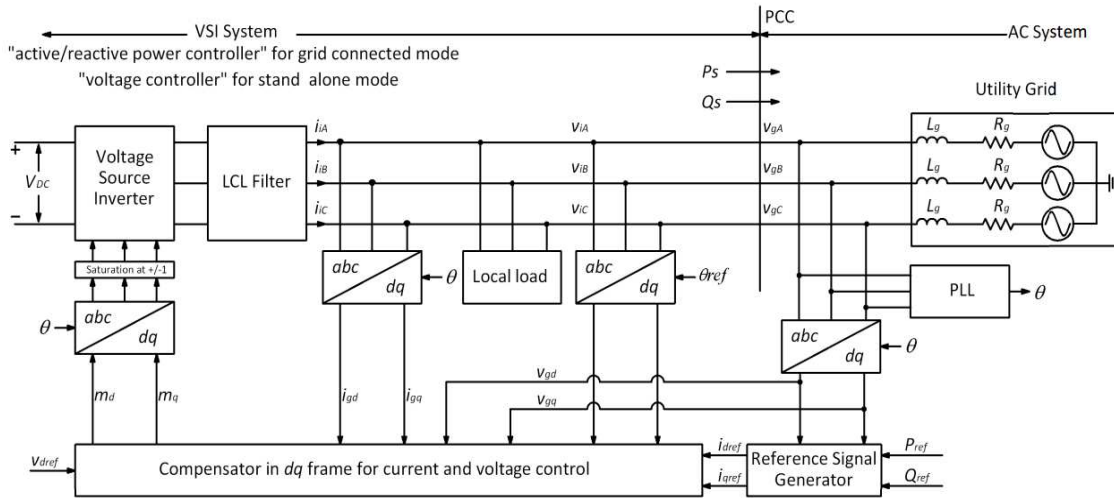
VSI System
"active/reactive power controller" for grid connected mode
"voltage controller" for stand alone mode

PCC
AC System

$P_S$
$Q_S$

Utility Grid

+
$V_{DC}$
–

Voltage Source Inverter

LCL Filter

$i_{iA}$
$i_{iB}$
$i_{iC}$

$v_{iA}$
$v_{iB}$
$v_{iC}$

$v_{gA}$
$v_{gB}$
$v_{gC}$

$L_g$
$R_g$
$L_g$
$R_g$
$L_g$
$R_g$

Saturation at +/-1

abc
dq
$\theta$

abc
dq
$\theta$

Local load

abc
dq
$\theta ref$

PLL
$\theta$

abc
dq
$\theta$

$m_d$
$m_q$

$i_{gd}$
$i_{gq}$

$v_{gd}$
$v_{gq}$

$v_{dref}$

Compensator in $dq$ frame for current and voltage control

$i_{dref}$
$i_{qref}$

Reference Signal Generator

$P_{ref}$
$Q_{ref}$